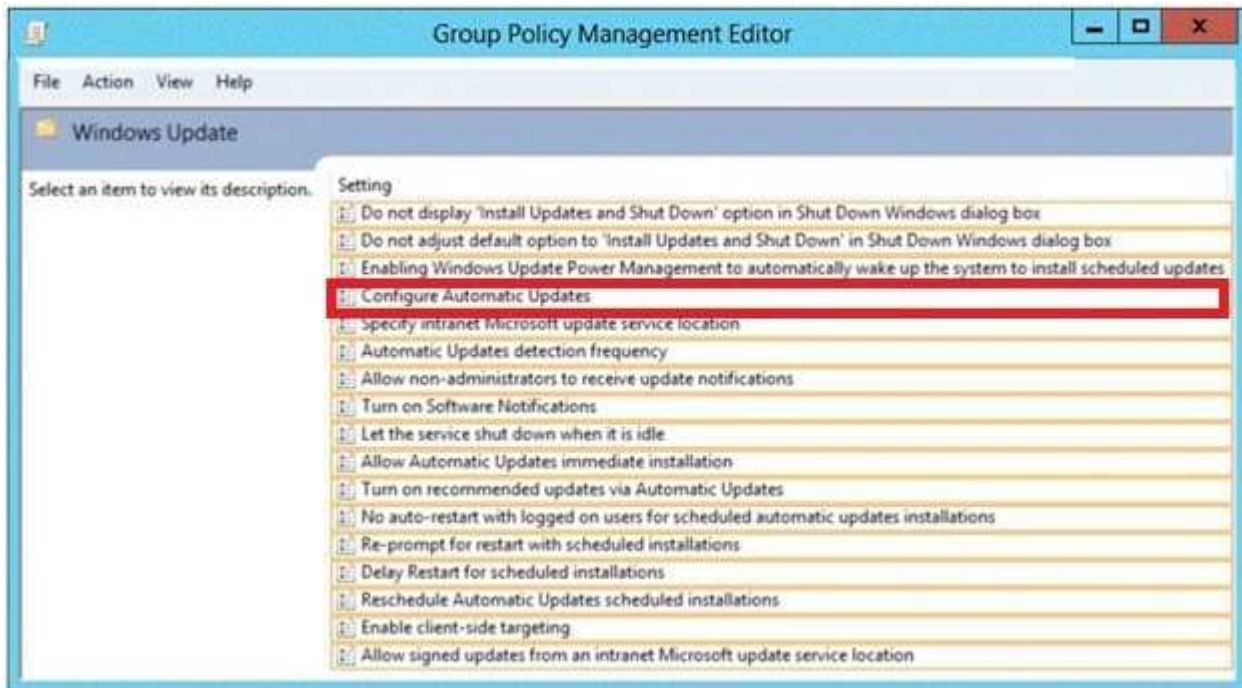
Group Policy Management Editor

File Action View Help

Windows Update

Select an item to view its description.

Setting
Do not display 'Install Updates and Shut Down' option in Shut Down Windows dialog box
Do not adjust default option to 'Install Updates and Shut Down' in Shut Down Windows dialog box
Enabling Windows Update Power Management to automatically wake up the system to install scheduled updates
Configure Automatic Updates
Specify intranet Microsoft update service location
Automatic Updates detection frequency
Allow non-administrators to receive update notifications
Turn on Software Notifications
Let the service shut down when it is idle
Allow Automatic Updates immediate installation
Turn on recommended updates via Automatic Updates
No auto-restart with logged on users for scheduled automatic updates installations
Re-prompt for restart with scheduled installations
Delay Restart for scheduled installations
Reschedule Automatic Updates scheduled installations
Enable client-side targeting
Allow signed updates from an intranet Microsoft update service location